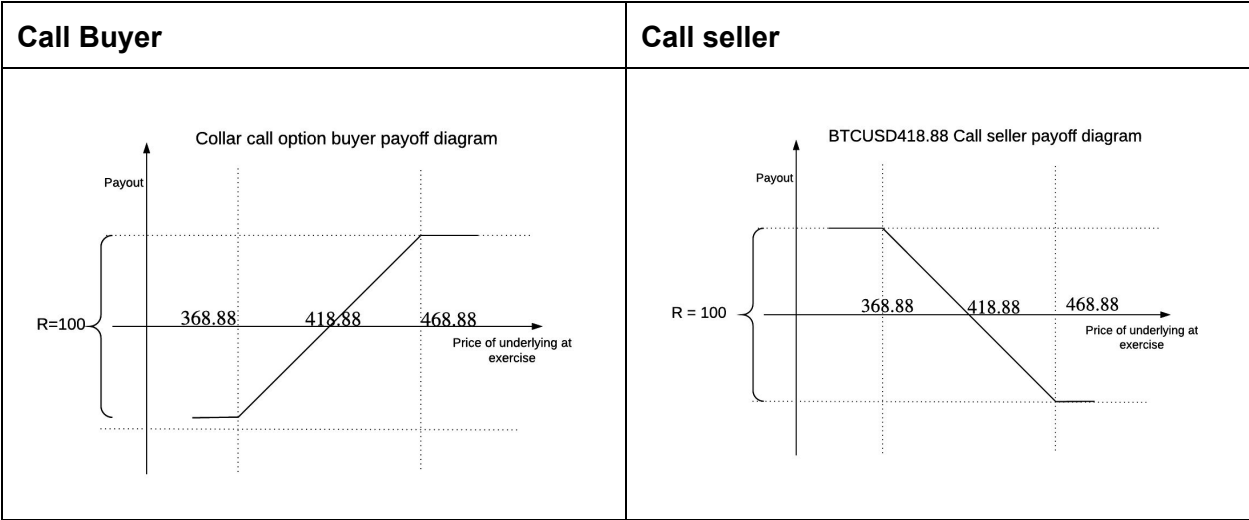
| Call Buyer | Call seller |
|---|---|
| Collar call option buyer payoff diagram<br>Payout<br>R=100<br>368.88 418.88 468.88<br>Price of underlying at exercise | BTCUSD418.88 Call seller payoff diagram<br>Payout<br>R = 100<br>368.88 418.88 468.88<br>Price of underlying at exercise |